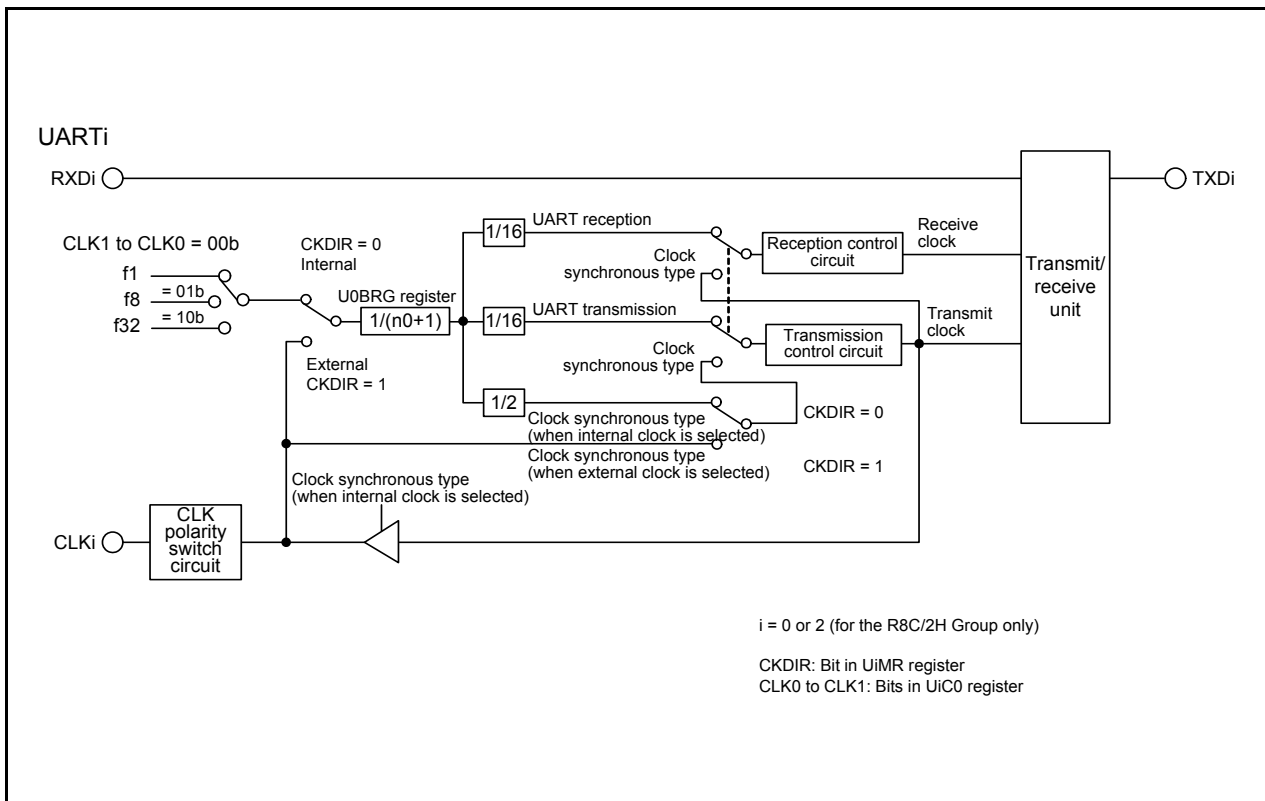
UARTi

RXDi

TXDi

CLK1 to CLK0 = 00b

CKDIR = 0
Internal

f1

= 01b
f8

= 10b
f32

U0BRG register

1/(n0+1)

1/16

UART reception

Clock
synchronous type

Reception control circuit

Receive clock

Transmit/ receive unit

1/16

UART transmission

Transmit clock

Clock
synchronous type

Transmission control circuit

External
CKDIR = 1

1/2

Clock synchronous type
(when internal clock is selected)

CKDIR = 0

Clock synchronous type
(when external clock is selected)

CKDIR = 1

Clock synchronous type
(when internal clock is selected)

CLKi

CLK polarity switch circuit

i = 0 or 2 (for the R8C/2H Group only)

CKDIR: Bit in UiMR register
CLK0 to CLK1: Bits in UiC0 register